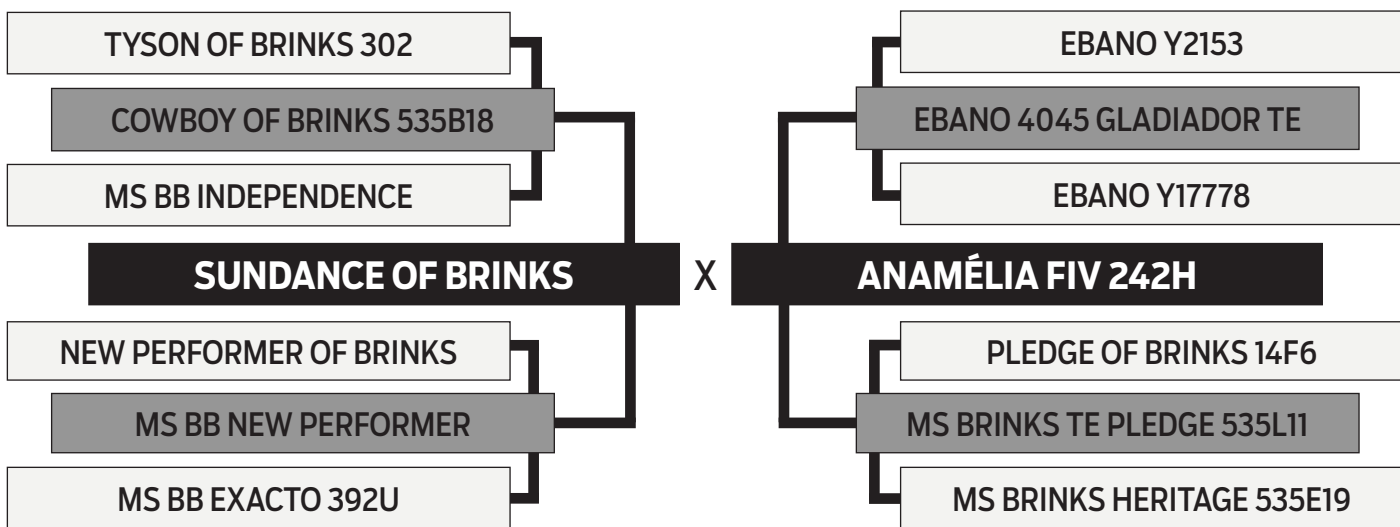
TYSON OF BRINKS 302

COWBOY OF BRINKS 535B18

MS BB INDEPENDENCE

SUNDANCE OF BRINKS

NEW PERFORMER OF BRINKS

MS BB NEW PERFORMER

MS BB EXACTO 392U

X

EBANO Y2153

EBANO 4045 GLADIADOR TE

EBANO Y17778

ANAMÉLIA FIV 242H

PLEDGE OF BRINKS 14F6

MS BRINKS TE PLEDGE 535L11

MS BRINKS HERITAGE 535E19